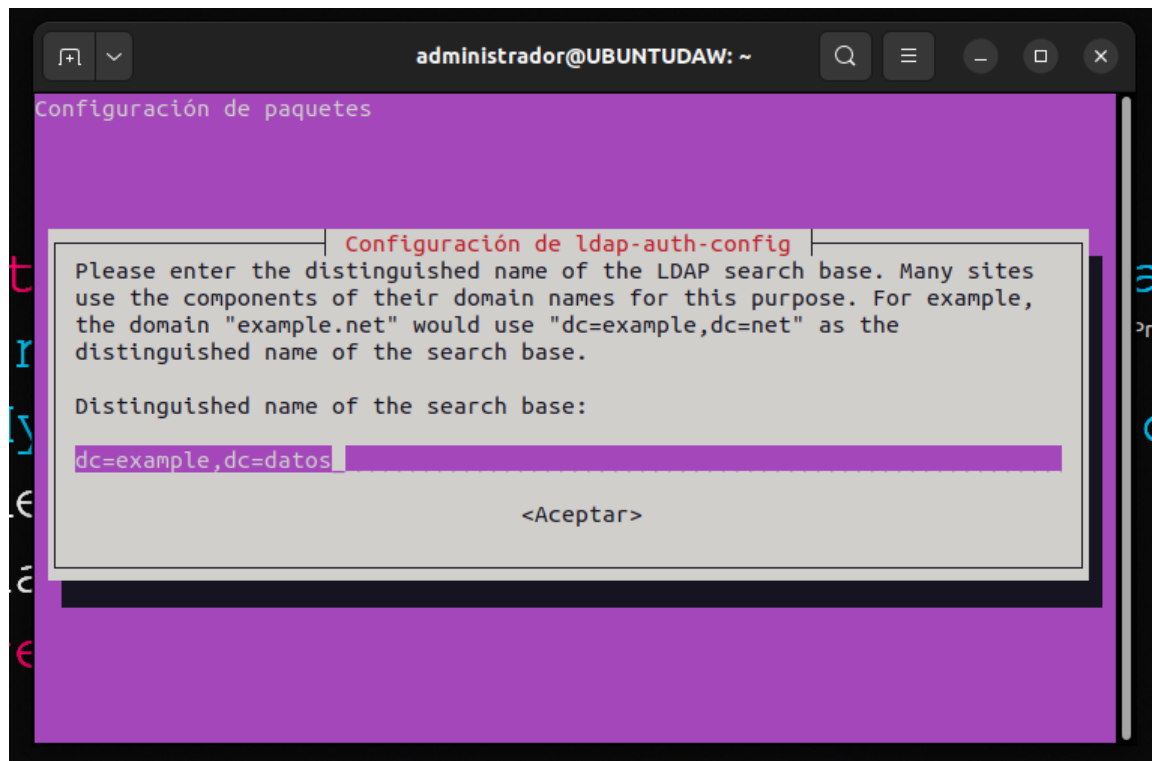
administrador@UBUNTUDAW: ~

Configuración de paquetes

Configuración de ldap-auth-config

Please enter the distinguished name of the LDAP search base. Many sites use the components of their domain names for this purpose. For example, the domain "example.net" would use "dc=example,dc=net" as the distinguished name of the search base.

Distinguished name of the search base:

dc=example,dc=datos

<Aceptar>